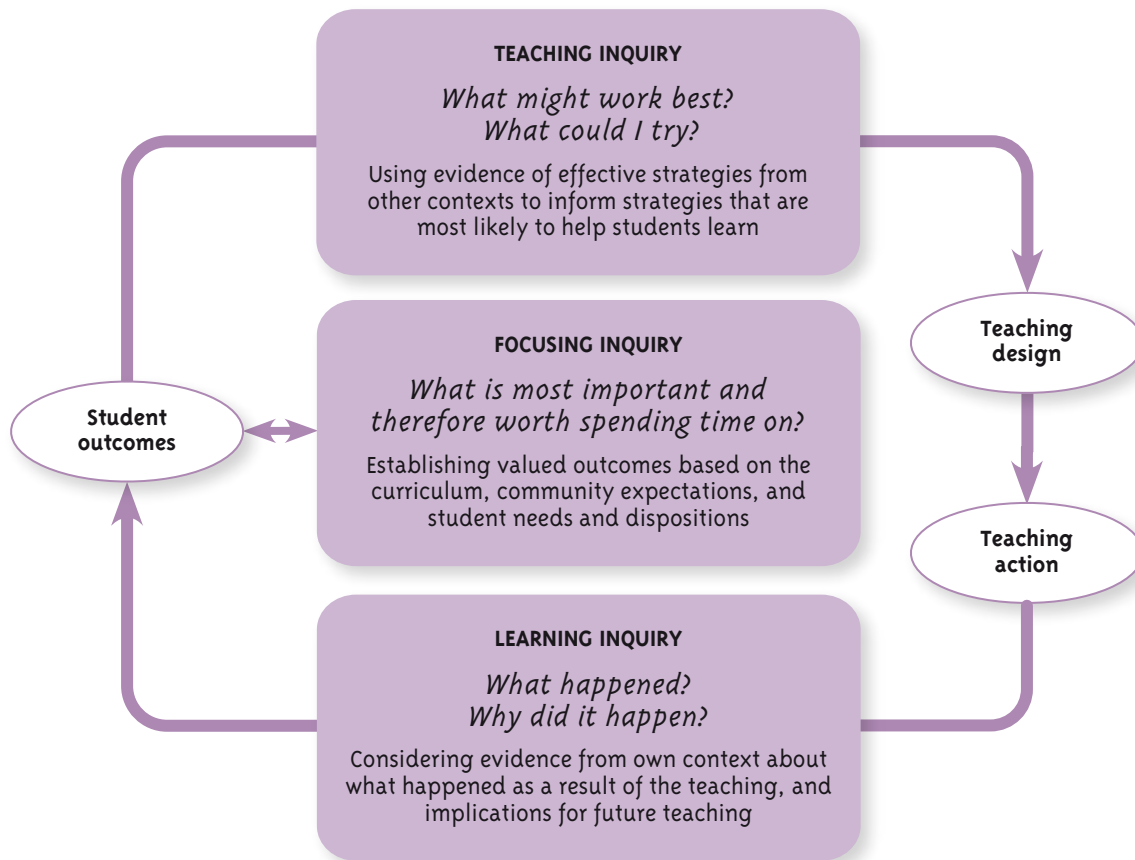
TEACHING INQUIRY

What might work best?
What could I try?

Using evidence of effective strategies from other contexts to inform strategies that are most likely to help students learn

Teaching design

FOCUSING INQUIRY

What is most important and therefore worth spending time on?

Establishing valued outcomes based on the curriculum, community expectations, and student needs and dispositions

Student outcomes

Teaching action

LEARNING INQUIRY

What happened?
Why did it happen?

Considering evidence from own context about what happened as a result of the teaching, and implications for future teaching